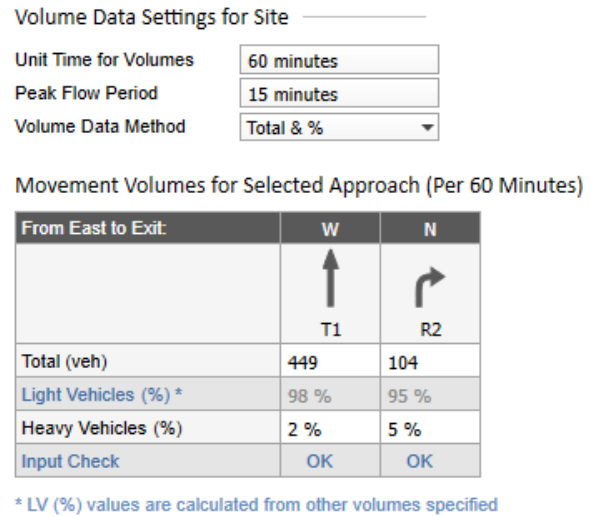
Volume Data Settings for Site

Unit Time for Volumes 60 minutes
Peak Flow Period 15 minutes
Volume Data Method Total & %

Movement Volumes for Selected Approach (Per 60 Minutes)

| From East to Exit: | W | N |
|---|---|---|
| | T1 | R2 |
| Total (veh) | 449 | 104 |
| Light Vehicles (%) * | 98 % | 95 % |
| Heavy Vehicles (%) | 2 % | 5 % |
| Input Check | OK | OK |

* LV (%) values are calculated from other volumes specified